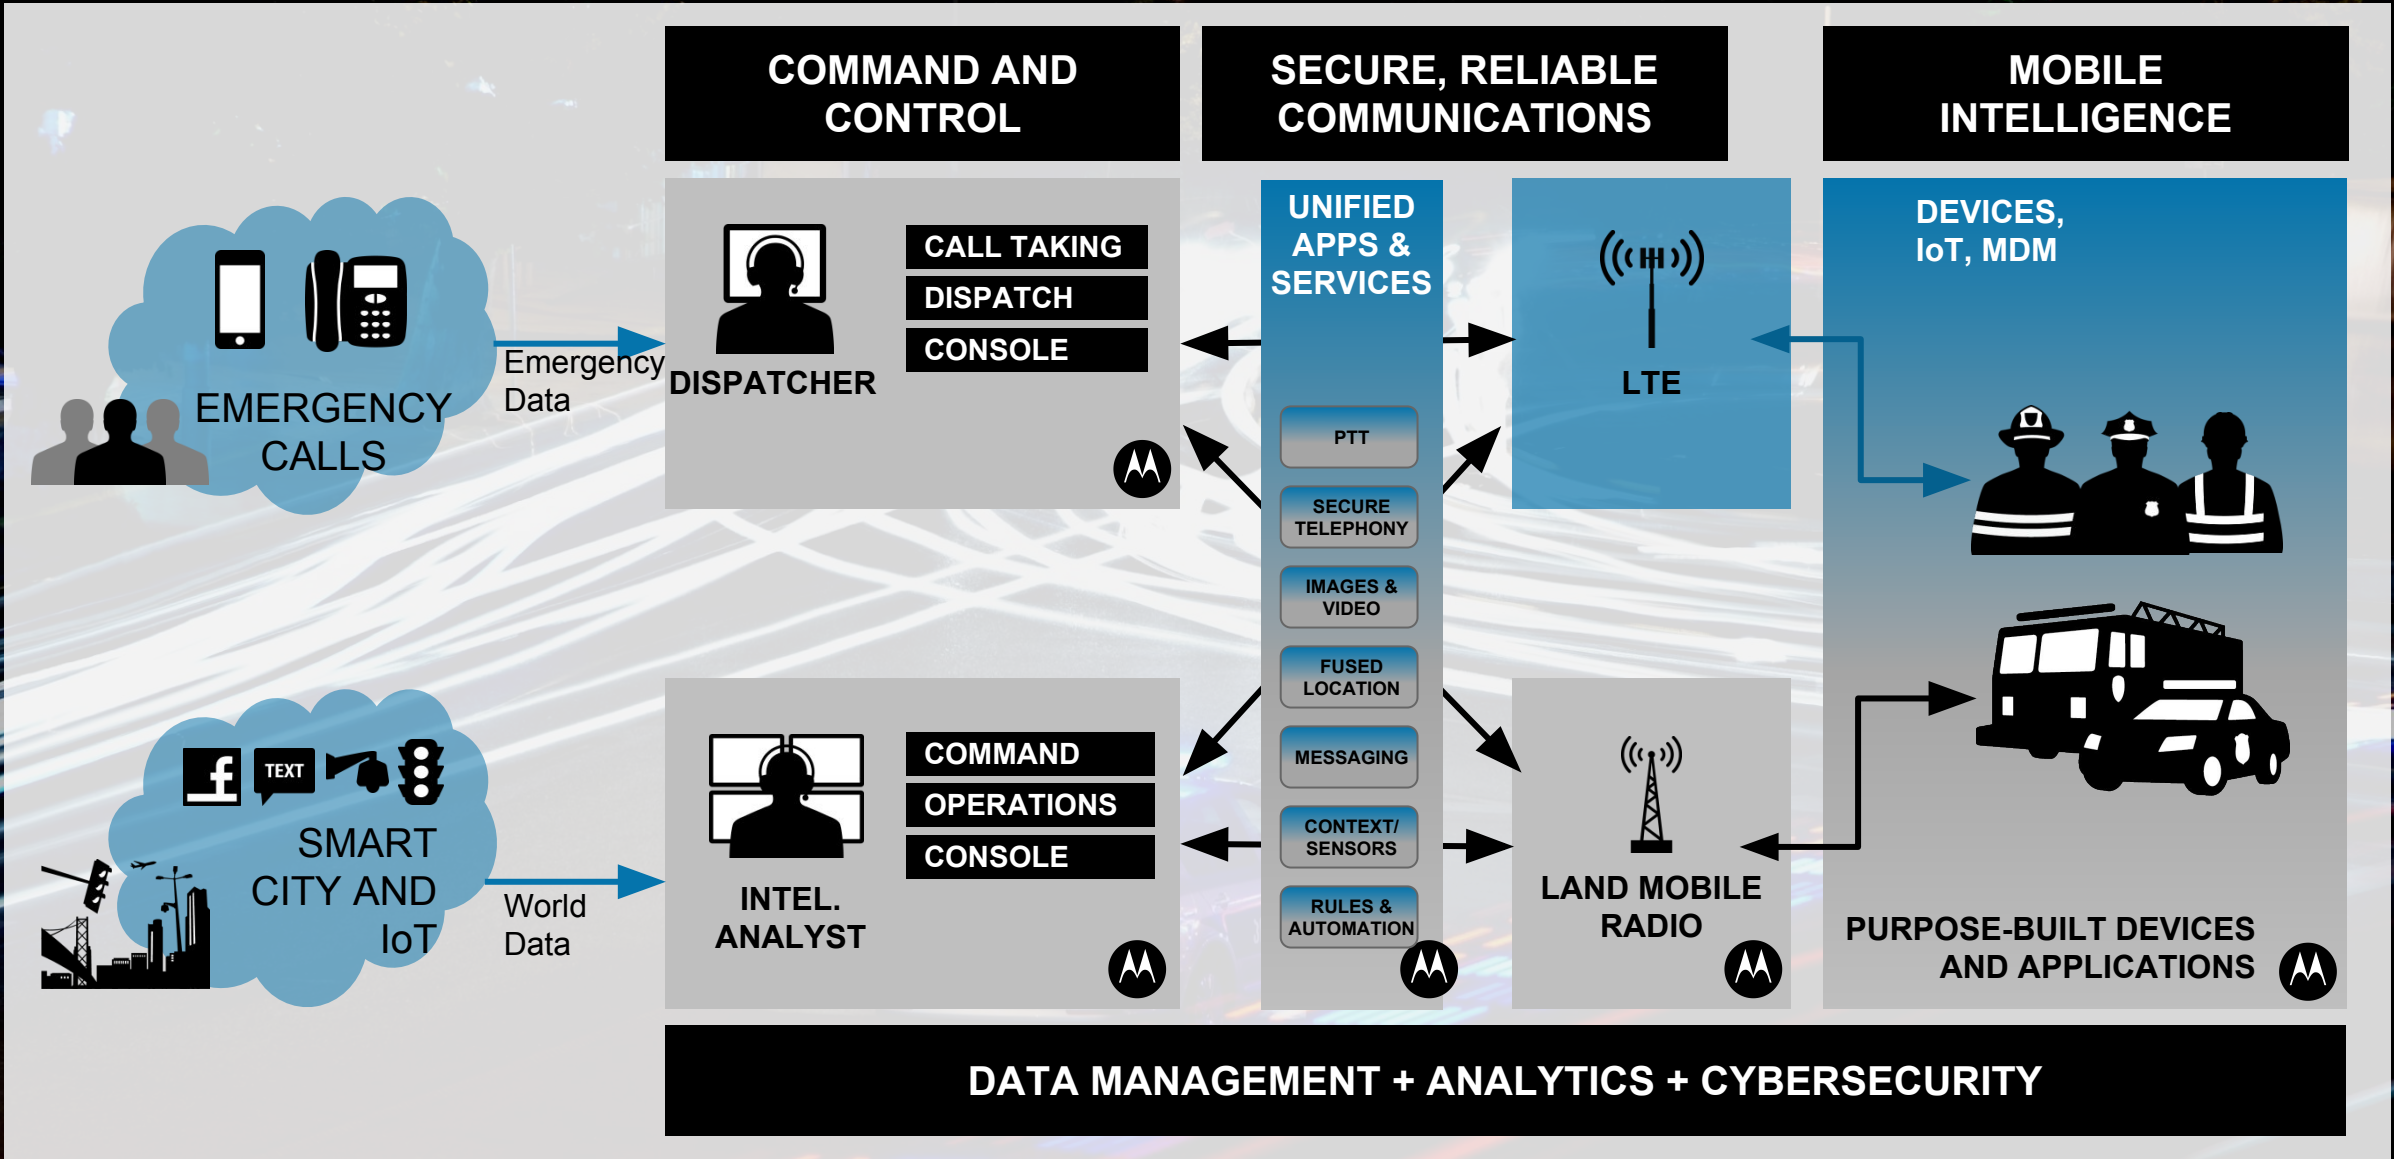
COMMAND AND CONTROL

SECURE, RELIABLE COMMUNICATIONS

MOBILE INTELLIGENCE

EMERGENCY CALLS

Emergency Data

DISPATCHER

CALL TAKING
DISPATCH
CONSOLE

UNIFIED APPS & SERVICES

PTT
SECURE TELEPHONY
IMAGES & VIDEO
FUSED LOCATION
MESSAGING
CONTEXT/ SENSORS
RULES & AUTOMATION

LTE

DEVICES, IoT, MDM

TEXT

SMART CITY AND IoT

World Data

INTEL. ANALYST

COMMAND
OPERATIONS
CONSOLE

LAND MOBILE RADIO

PURPOSE-BUILT DEVICES AND APPLICATIONS

DATA MANAGEMENT + ANALYTICS + CYBERSECURITY